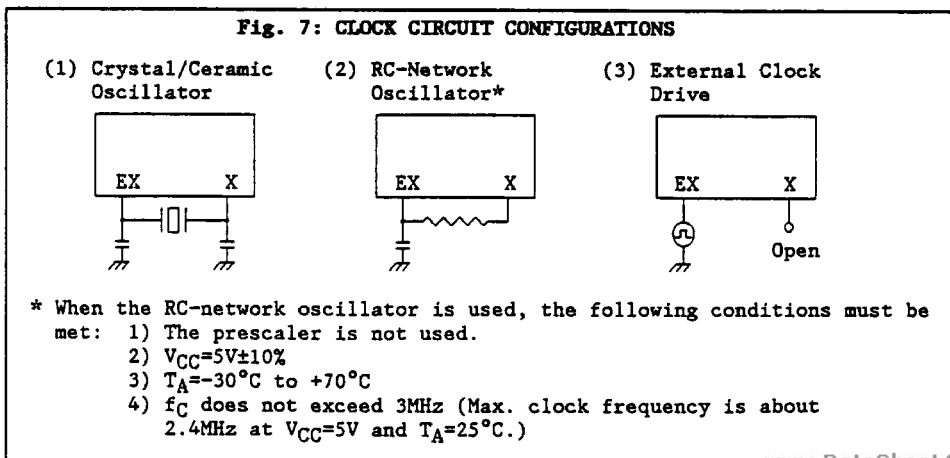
Fig. 7: CLOCK CIRCUIT CONFIGURATIONS

(1) Crystal/Ceramic Oscillator

EX X

(2) RC-Network Oscillator*

EX X

(3) External Clock Drive

EX X

Open

* When the RC-network oscillator is used, the following conditions must be met: 1) The prescaler is not used.
2) $V_{CC}$=5V±10%
3) $T_A$=-30°C to +70°C
4) $f_C$ does not exceed 3MHz (Max. clock frequency is about 2.4MHz at $V_{CC}$=5V and $T_A$=25°C.)

www.DataSheet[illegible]